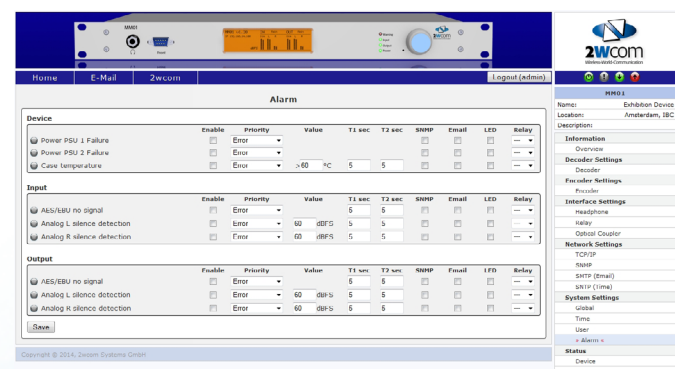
MM01

2wcom
Wireless-World-Communication

Home | E-Mail | 2wcom | Logout (admin)

MM01

Name: Exhibition Device
Location: Amsterdam, IBC
Description:

Information
Overview
Decoder Settings
Decoder
Encoder Settings
Encoder
Interface Settings
Headphone
Relay
Optical Coupler
Network Settings
TCP/IP
SNMP
SMTP (Email)
SNTP (Time)
System Settings
Global
Time
User
» Alarm «
Status
Device

Alarm

Device

| | Enable | Priority | Value | T1 sec | T2 sec | SNMP | Email | LED | Relay |
|---|---|---|---|---|---|---|---|---|---|
| Power PSU 1 Failure | | Error | | | | | | | --- |
| Power PSU 2 Failure | | Error | | | | | | | --- |
| Case temperature | | Error | >60 °C | 5 | 5 | | | | --- |

Input

| | Enable | Priority | Value | T1 sec | T2 sec | SNMP | Email | LED | Relay |
|---|---|---|---|---|---|---|---|---|---|
| AES/EBU no signal | | Error | | 5 | 5 | | | | --- |
| Analog L silence detection | | Error | 60 dBFS | 5 | 5 | | | | --- |
| Analog R silence detection | | Error | 60 dBFS | 5 | 5 | | | | --- |

Output

| | Enable | Priority | Value | T1 sec | T2 sec | SNMP | Email | LED | Relay |
|---|---|---|---|---|---|---|---|---|---|
| AES/EBU no signal | | Error | | 5 | 5 | | | | --- |
| Analog L silence detection | | Error | 60 dBFS | 5 | 5 | | | | --- |
| Analog R silence detection | | Error | 60 dBFS | 5 | 5 | | | | --- |

Save

Copyright © 2014, 2wcom Systems GmbH